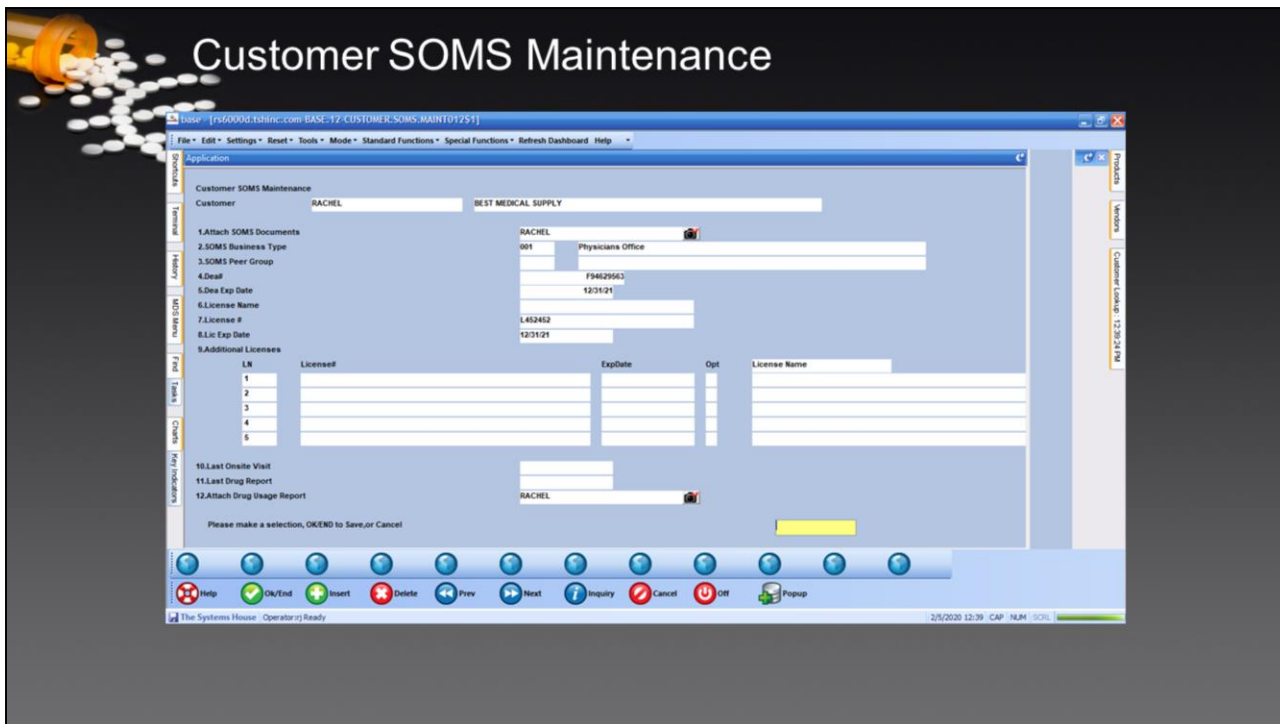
Customer SOMS Maintenance

base - [rs6000d.tshinc.com BASE:12:CUSTOMER.SOMS.MAINT01251]

File▾ Edit▾ Settings▾ Reset▾ Tools▾ Mode▾ Standard Functions▾ Special Functions▾ Refresh Dashboard Help ▾

Application

Shortcuts
Terminal
History
MDS Menu
Find
Tasks
Charts
Key Indicators

Products
Vendors
Customer Lookup - 12:38:24 PM

Customer SOMS Maintenance
Customer RACHEL BEST MEDICAL SUPPLY

1.Attach SOMS Documents RACHEL
2.SOMS Business Type 001 Physicians Office
3.SOMS Peer Group
4.Dea# F94629563
5.Dea Exp Date 12/31/21
6.License Name
7.License # L452452
8.Lic Exp Date 12/31/21
9.Additional Licenses

| LN | License# | ExpDate | Opt | License Name |
|---|---|---|---|---|
| 1 | | | | |
| 2 | | | | |
| 3 | | | | |
| 4 | | | | |
| 5 | | | | |

10.Last Onsite Visit
11.Last Drug Report
12.Attach Drug Usage Report RACHEL

Please make a selection, OK/END to Save,or Cancel

Help Ok/End Insert Delete Prev Next Inquiry Cancel Off Popup

The Systems House Operator:rj Ready

2/5/2020 12:39 CAP NUM SCRL